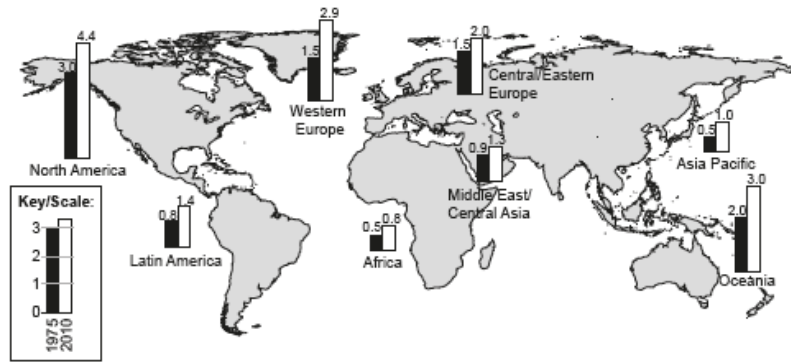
4.4
3.0
North America

2.9
1.5
Western Europe

2.0
1.5
Central/Eastern Europe

1.0
0.5
Asia Pacific

0.9
1.3
Middle East/ Central Asia

3.0
2.0
Oceania

1.4
0.8
Latin America

0.5
0.8
Africa

Key/Scale:
3
2
1
0
1975
2010